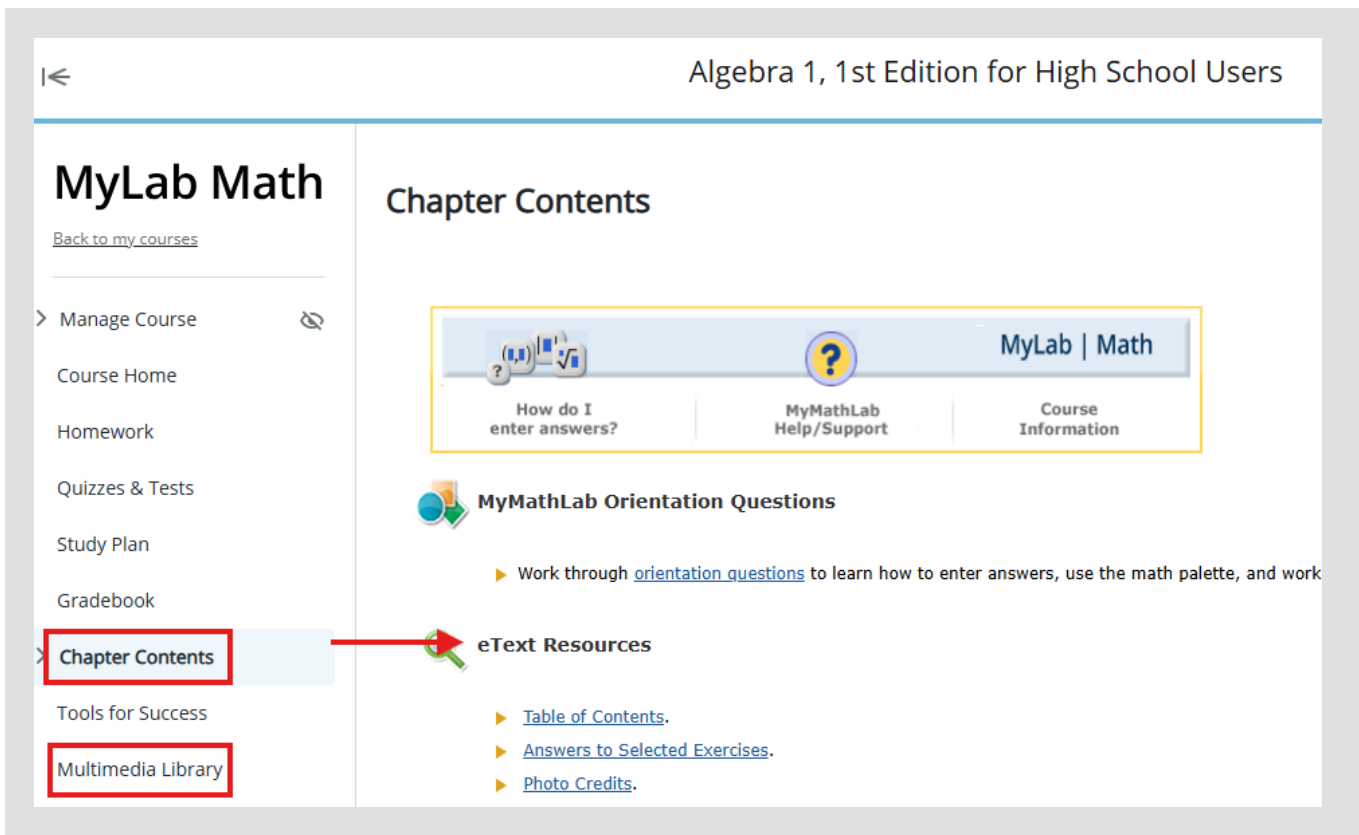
Algebra 1, 1st Edition for High School Users

MyLab Math

Back to my courses

Manage Course

Course Home

Homework

Quizzes & Tests

Study Plan

Gradebook

Chapter Contents

Tools for Success

Multimedia Library

Chapter Contents

MyLab | Math

How do I enter answers?

MyMathLab Help/Support

Course Information

MyMathLab Orientation Questions

Work through orientation questions to learn how to enter answers, use the math palette, and work

eText Resources

Table of Contents.

Answers to Selected Exercises.

Photo Credits.